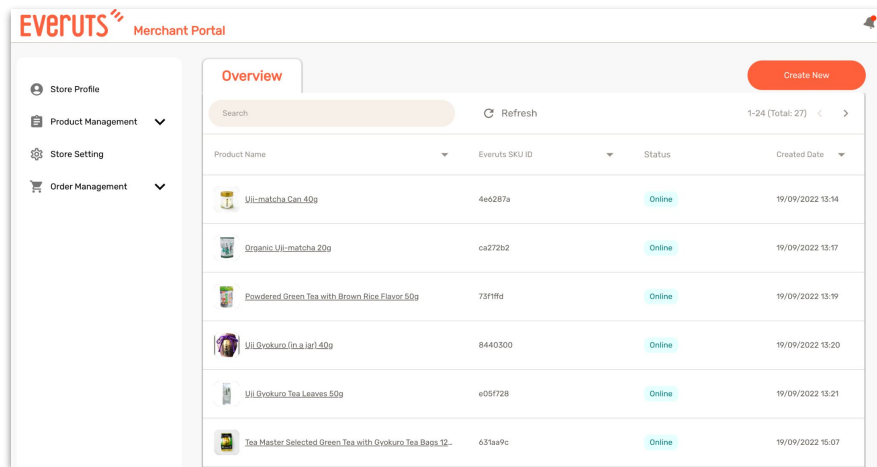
Everuts Merchant Portal

Store Profile
Product Management
Store Setting
Order Management

Overview

Create New

Search

Refresh

1-24 (Total: 27)

| Product Name | Everuts SKU ID | Status | Created Date |
|---|---|---|---|
| Uji-matcha Can 40g | 4e6287a | Online | 19/09/2022 13:14 |
| Organic Uji-matcha 20g | ca272b2 | Online | 19/09/2022 13:17 |
| Powdered Green Tea with Brown Rice Flavor 50g | 73f1ffd | Online | 19/09/2022 13:19 |
| Uji Gyokuro (in a jar) 40g | 8440300 | Online | 19/09/2022 13:20 |
| Uji Gyokuro Tea Leaves 50g | e05f728 | Online | 19/09/2022 13:21 |
| Tea Master Selected Green Tea with Gyokuro Tea Bags 12... | 631aa9c | Online | 19/09/2022 15:07 |